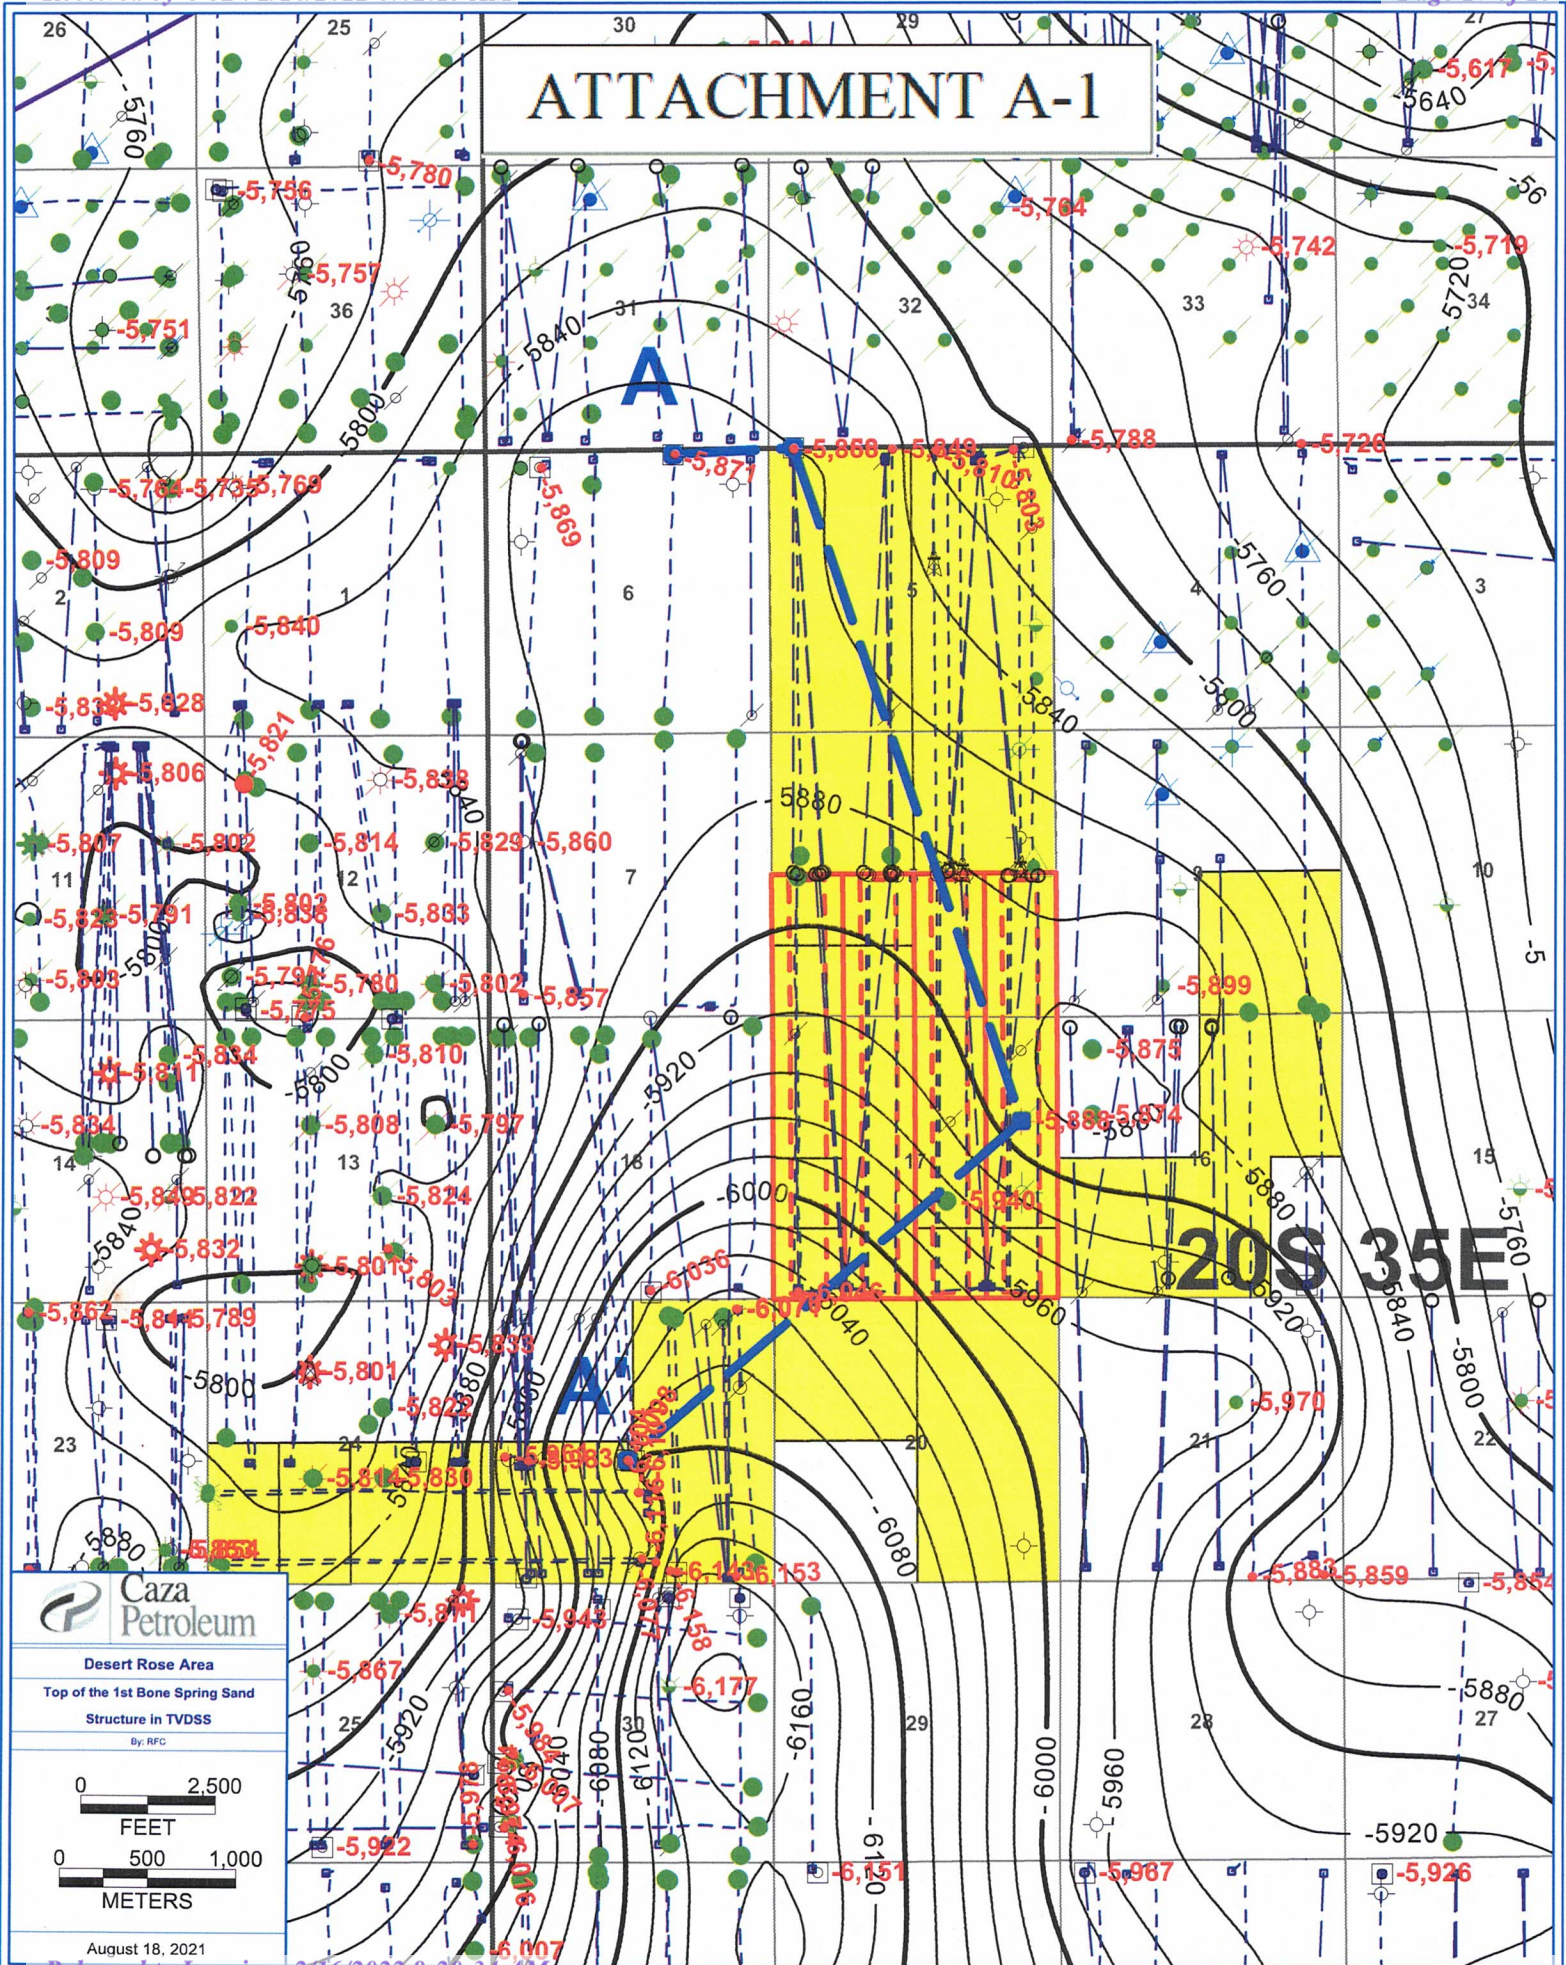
ATTACHMENT A-1

26
25
30
29
27
-5,617
-5640
-56
-5760
-5,780
-5,756
-5,764
-5,742
-5,719
-5,757
36
31
32
33
-5720
34
-5,751
-5760
-5840
A
-5800
-5,871
-5,868
-5,848
-5,810
-5,803
-5,788
-5,726
-5,764
-5,735
-5,769
-5,869
-5,809
2
1
6
5
-5760
4
3
-5,809
-5,840
-5,840
-5,800
-5,83
-5,828
-5,821
-5,806
-5,838
-5840
-5880
-5,807
-5,802
-5,814
-5,829
-5,860
11
12
7
10
-5,823
-5,791
-5,802
-5,838
-5,803
-5900
-5,803
-5,798
-5,780
-5,802
-5,857
-5,899
-5
-5,775
-5,834
-5800
-5,810
-5,875
-5,811
-5920
-5,889
-5,874
-5,834
-5,808
-5,797
-5880
14
13
18
17
16
15
-5,849
-5,822
-5,824
-6000
-5,940
-5880
-5760
-5840
-5,832
-5,801
-5,803
-6,036
20S 35E
-5,862
-5,84
-5,789
-5,046
-6,074
-6040
-5960
-5920
-5840
-5800
-5,833
-5800
-5,801
-5880
A'
-5,822
-5,970
23
24
-5,864
-5,883
20
21
22
-5,814
-5,830
-6080
-5880
-5,854
-6,143
-6,153
-5,883
-5,859
-5,854
Caza Petroleum
Desert Rose Area
Top of the 1st Bone Spring Sand
Structure in TVDSS
By: RFC
-5,8
-5,943
-6,158
-5,867
-6,177
-6160
-5880
-5920
25
30
29
28
27
-5,976
-6040
-6080
-6120
-6000
-5960
0 2,500
FEET
0 500 1,000
METERS
-5,922
-6,151
-5,967
-5920
-5,926
-6,007
August 18, 2021